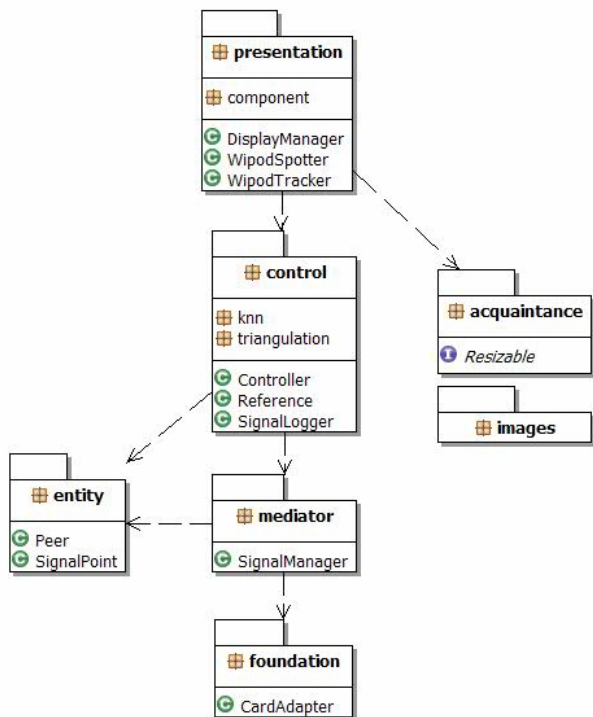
presentation

component

DisplayManager
WipodSpotter
WipodTracker

control

knn
triangulation

Controller
Reference
SignalLogger

acquaintance

Resizable

images

entity

Peer
SignalPoint

mediator

SignalManager

foundation

CardAdapter